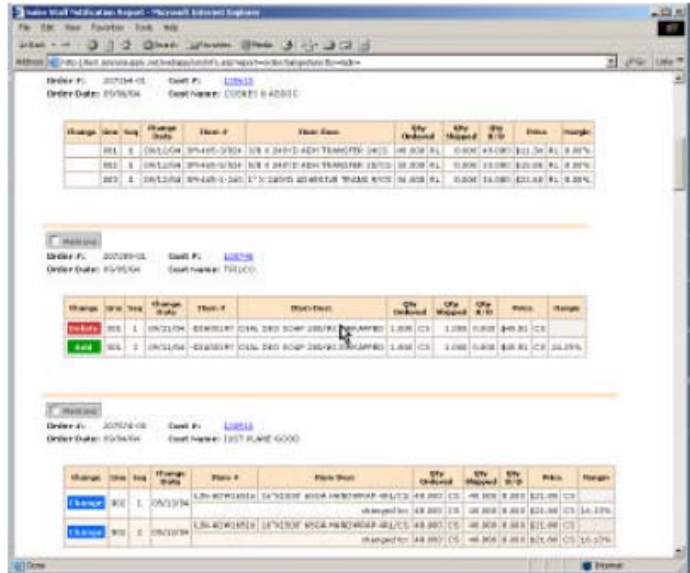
Sales Staff Notification Report - Microsoft Internet Explorer

File Edit View Favorites Tools Help

Back Search Favorites Media

Address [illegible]

Order #: 207154-01 Cust #: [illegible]
Order Date: 05/06/04 Cust Name: COOKIE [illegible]

| Change | Line | Seq | Change Date | Item # | Item Desc | Qty Ordered | Qty Shipped | Qty B/O | Price | Margin |
|---|---|---|---|---|---|---|---|---|---|---|
| | 001 | 1 | 05/12/04 | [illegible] | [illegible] | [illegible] | 0.000 | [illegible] | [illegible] | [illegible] |
| | 002 | 1 | 05/12/04 | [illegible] | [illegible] | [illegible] | 0.000 | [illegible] | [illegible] | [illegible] |
| | 003 | 1 | 05/12/04 | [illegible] | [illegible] | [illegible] | 0.000 | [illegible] | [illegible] | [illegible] |

Mark seen
Order #: 207185-01 Cust #: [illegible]
Order Date: 05/05/04 Cust Name: TRILCO

| Change | Line | Seq | Change Date | Item # | Item Desc | Qty Ordered | Qty Shipped | Qty B/O | Price | Margin |
|---|---|---|---|---|---|---|---|---|---|---|
| Delete | 001 | 1 | 05/11/04 | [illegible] | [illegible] | 1.000 CS | 1.000 | 0.000 | $45.81 CS | |
| Add | 001 | 1 | 05/11/04 | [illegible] | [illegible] | 1.000 CS | 1.000 | 0.000 | $45.81 CS | 24.25% |

Mark seen
Order #: 207176-01 Cust #: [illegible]
Order Date: 05/04/04 Cust Name: 1ST PLACE GOOD

| Change | Line | Seq | Change Date | Item # | Item Desc | Qty Ordered | Qty Shipped | Qty B/O | Price | Margin |
|---|---|---|---|---|---|---|---|---|---|---|
| Change | 002 | 1 | 05/11/04 | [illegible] | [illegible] | 48.000 CS | 48.000 | 0.000 | $21.00 CS | |
| | | | | | changed to: | 48.000 CS | 48.000 | 0.000 | $21.00 CS | 16.10% |
| Change | 002 | 2 | 05/11/04 | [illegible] | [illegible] | 48.000 CS | 48.000 | 0.000 | $21.00 CS | |
| | | | | | changed to: | 48.000 CS | 48.000 | 0.000 | $21.00 CS | 16.10% |

Done Internet